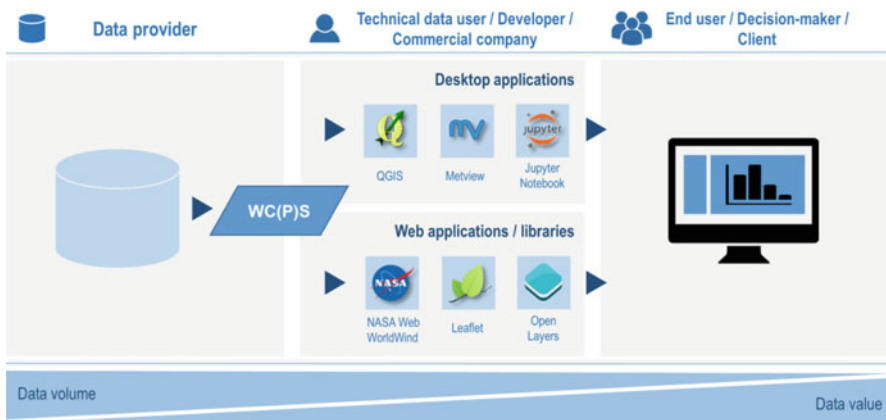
Data provider

Technical data user / Developer / Commercial company

End user / Decision-maker / Client

Desktop applications

QGIS

mv

Metview

jupyter

Jupyter Notebook

WC(P)S

Web applications / libraries

NASA

NASA Web WorldWind

Leaflet

Open Layers

Data volume

Data value